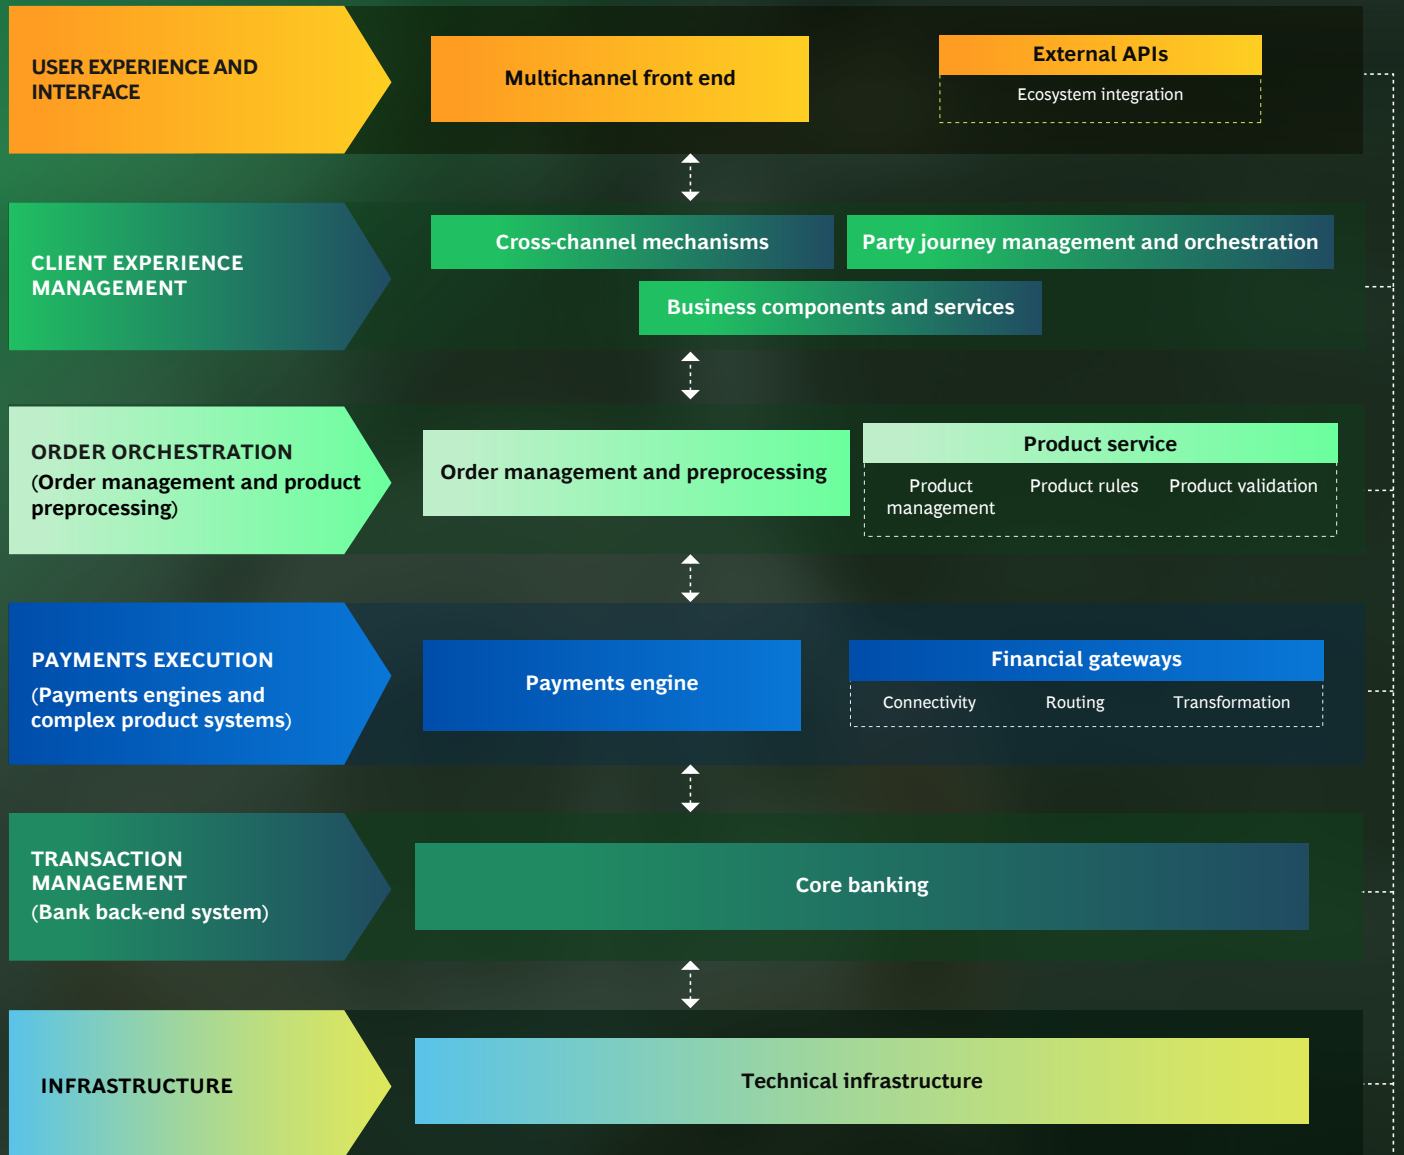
USER EXPERIENCE AND INTERFACE

Multichannel front end

External APIs

Ecosystem integration

CLIENT EXPERIENCE MANAGEMENT

Cross-channel mechanisms

Party journey management and orchestration

Business components and services

ORDER ORCHESTRATION (Order management and product preprocessing)

Order management and preprocessing

Product service

Product management

Product rules

Product validation

PAYMENTS EXECUTION (Payments engines and complex product systems)

Payments engine

Financial gateways

Connectivity

Routing

Transformation

TRANSACTION MANAGEMENT (Bank back-end system)

Core banking

INFRASTRUCTURE

Technical infrastructure